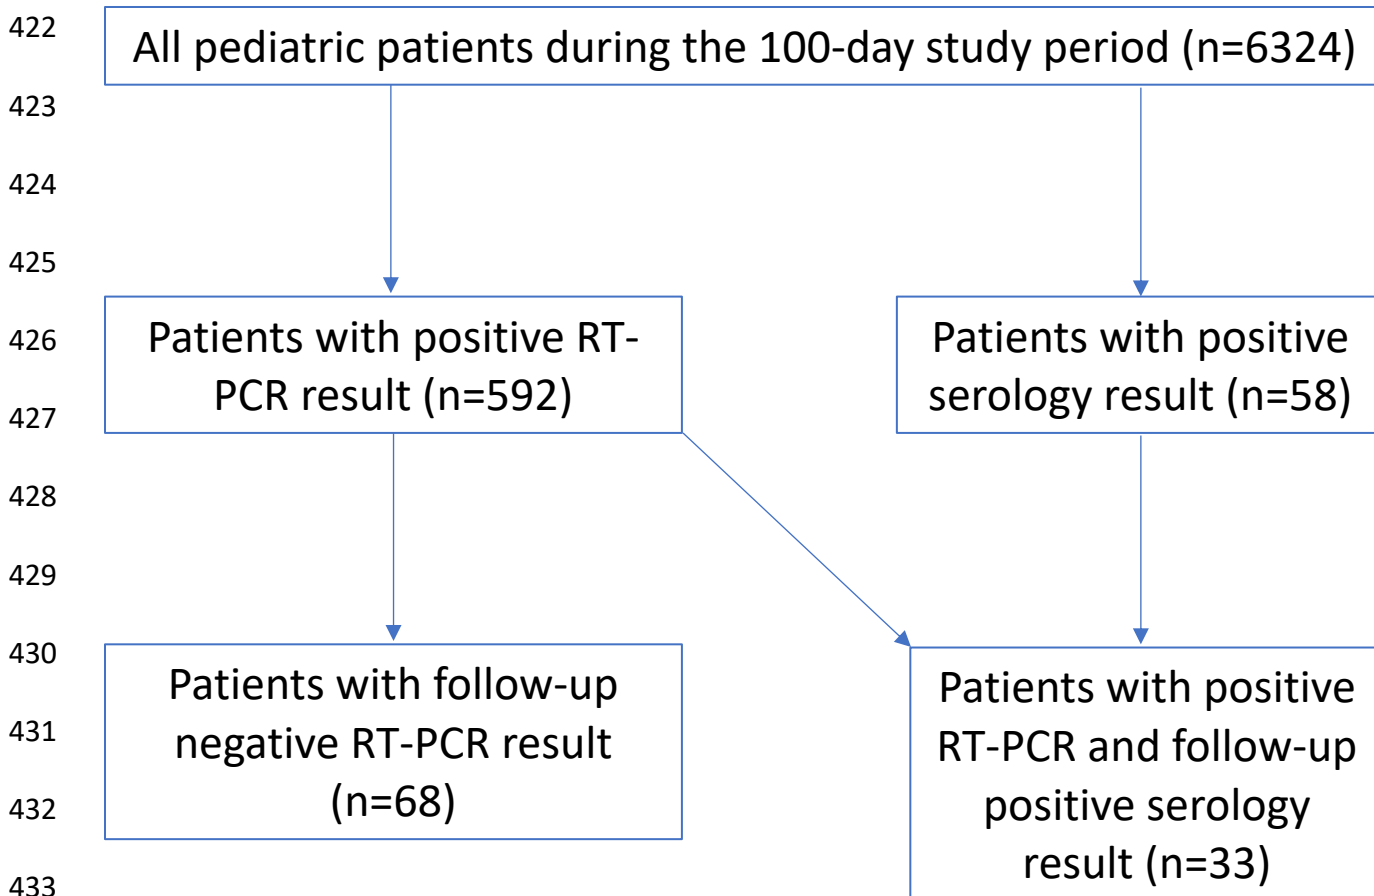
422
All pediatric patients during the 100-day study period (n=6324)

423

424

425

426
Patients with positive RT-PCR result (n=592)

Patients with positive serology result (n=58)

427

428

429

430
Patients with follow-up negative RT-PCR result (n=68)

431

432
Patients with positive RT-PCR and follow-up positive serology result (n=33)

433